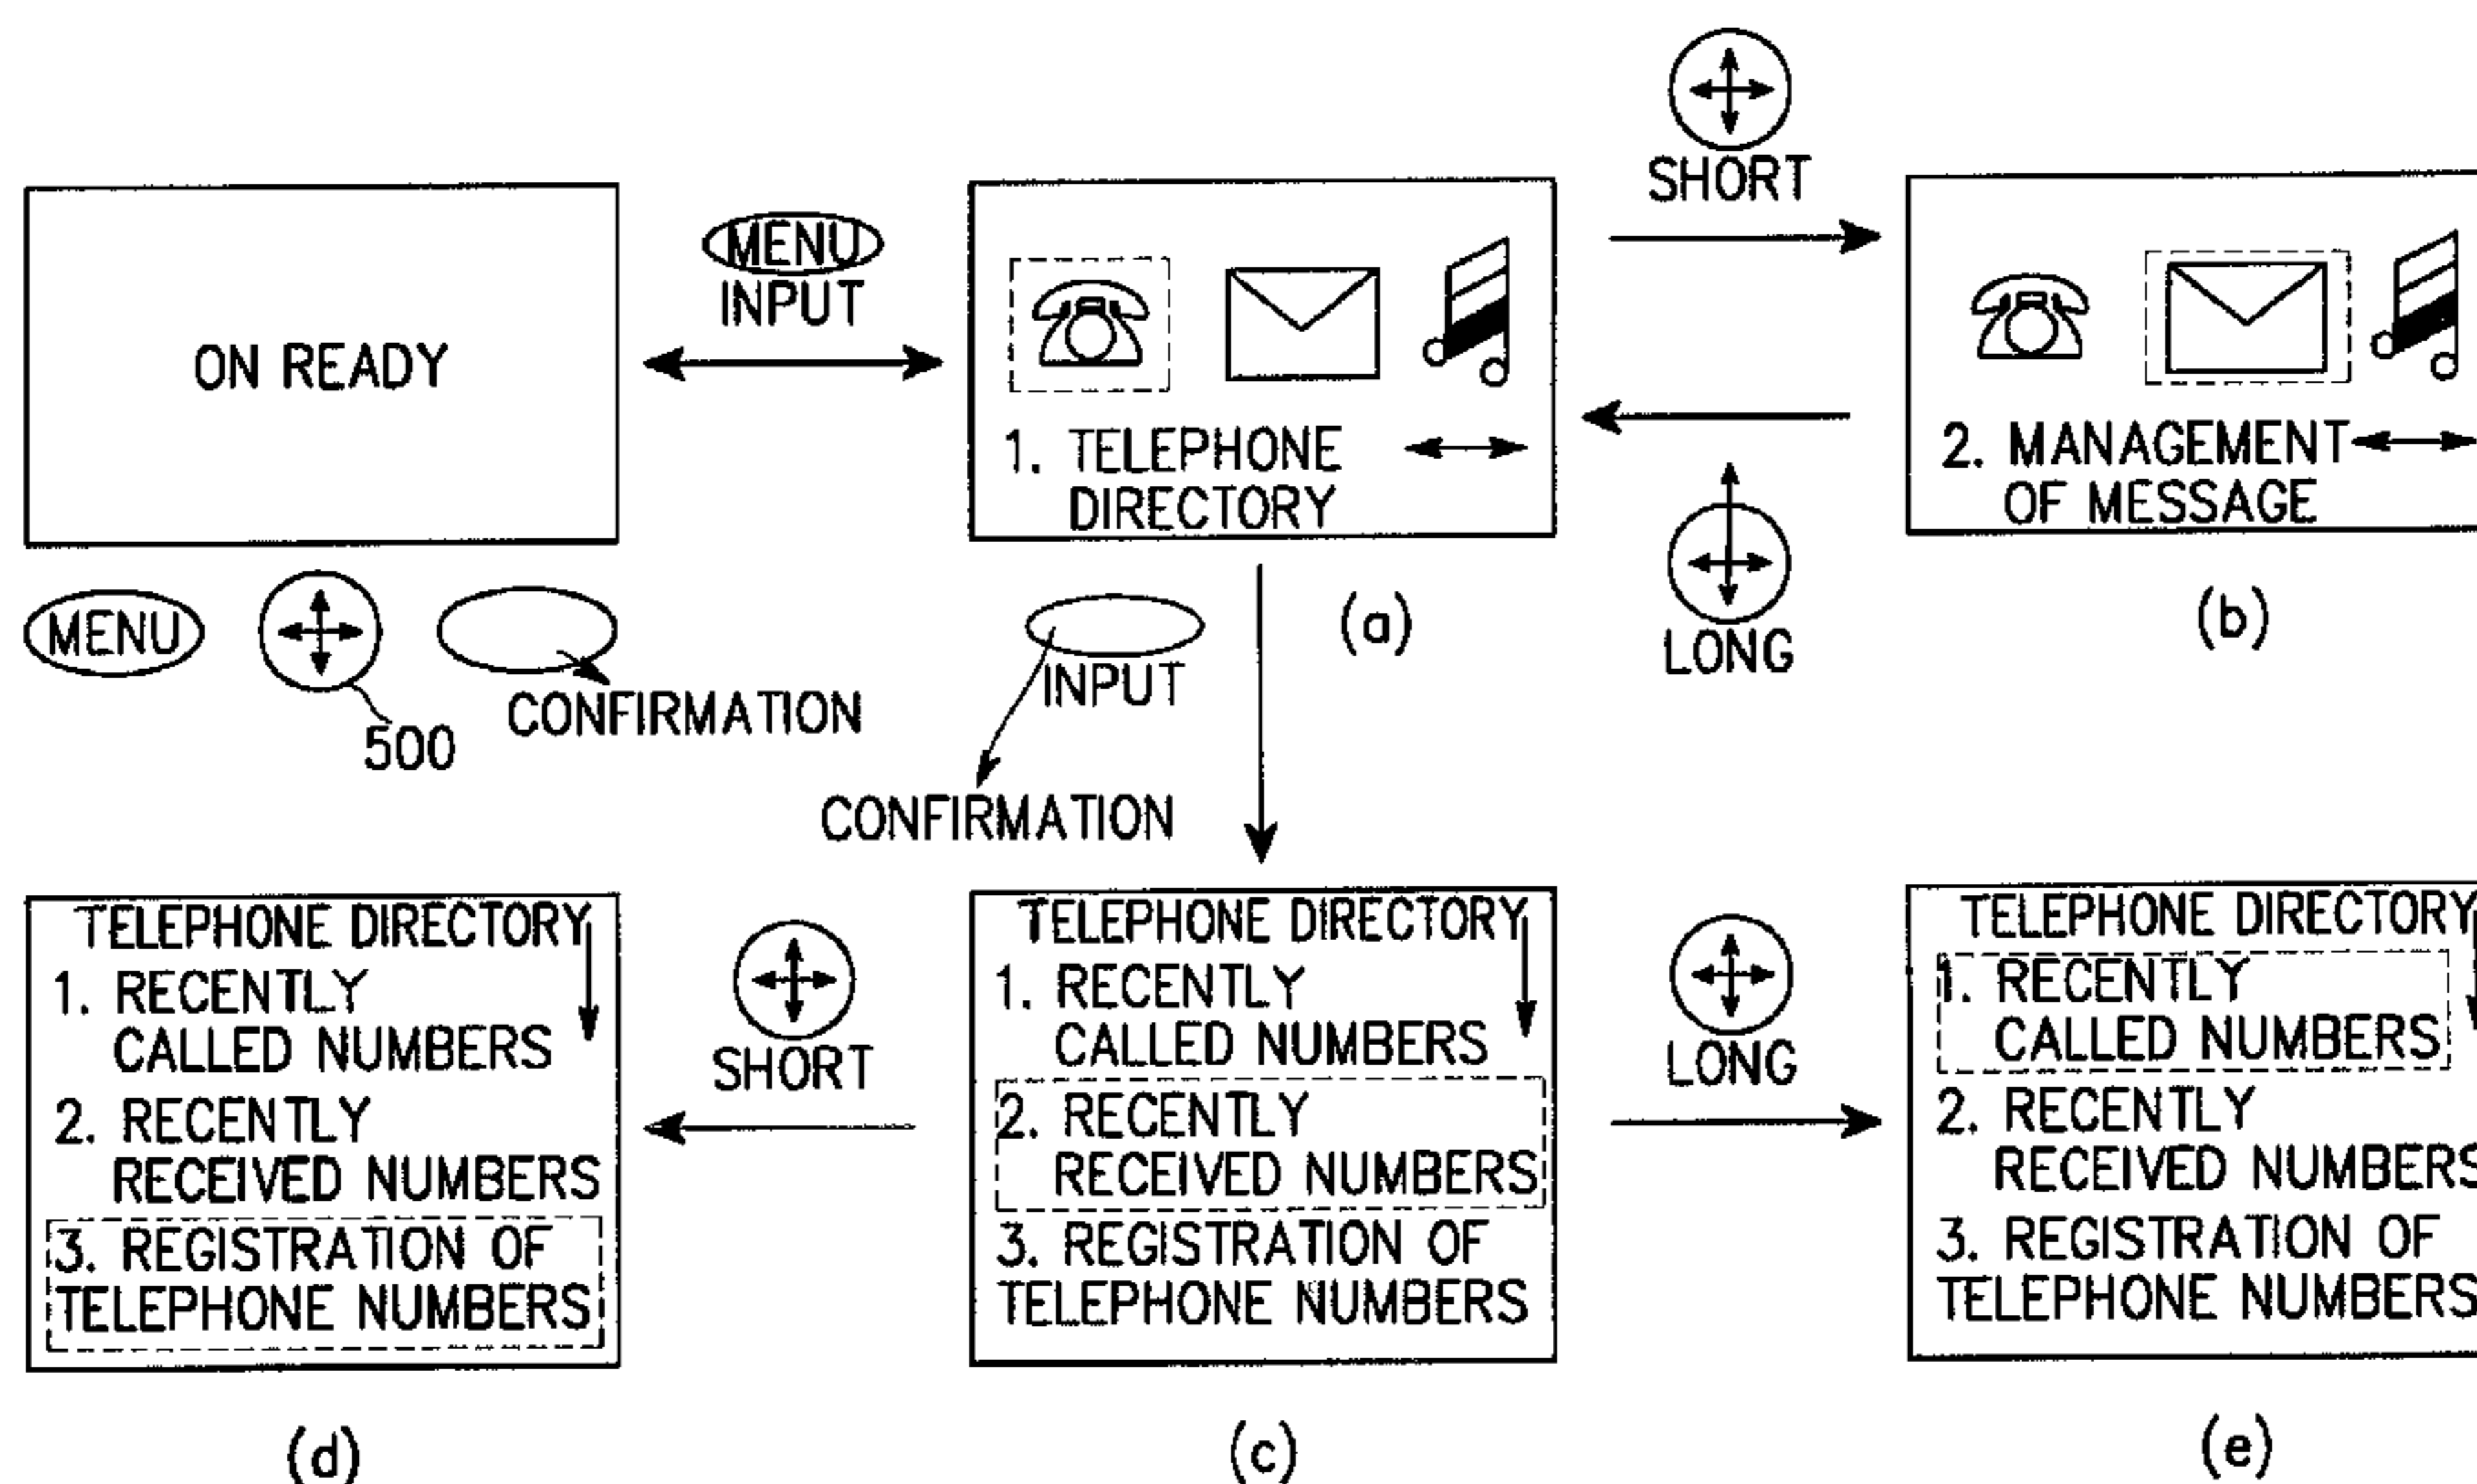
ON READY

MENU
INPUT

1. TELEPHONE DIRECTORY

SHORT

LONG

2. MANAGEMENT OF MESSAGE

MENU

500

CONFIRMATION

INPUT

CONFIRMATION

(a)

(b)

TELEPHONE DIRECTORY
1. RECENTLY CALLED NUMBERS
2. RECENTLY RECEIVED NUMBERS
3. REGISTRATION OF TELEPHONE NUMBERS

SHORT

TELEPHONE DIRECTORY
1. RECENTLY CALLED NUMBERS
2. RECENTLY RECEIVED NUMBERS
3. REGISTRATION OF TELEPHONE NUMBERS

LONG

TELEPHONE DIRECTORY
1. RECENTLY CALLED NUMBERS
2. RECENTLY RECEIVED NUMBERS
3. REGISTRATION OF TELEPHONE NUMBERS

(d)

(c)

(e)